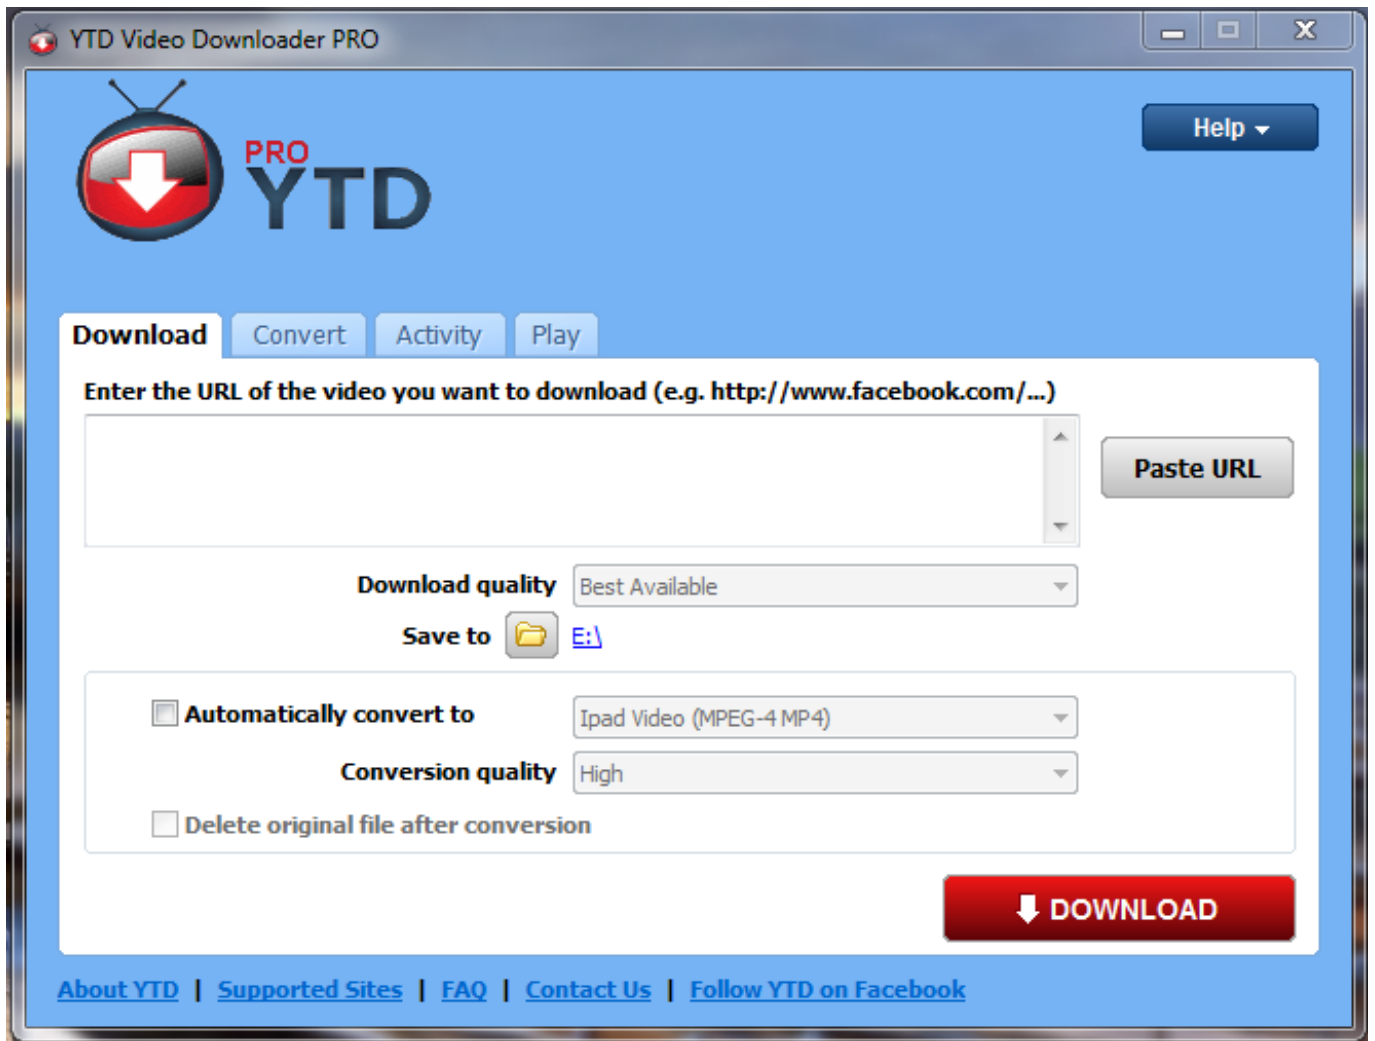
YTD Video Downloader PRO

PRO
YTD

Help

Download | Convert | Activity | Play

Enter the URL of the video you want to download (e.g. http://www.facebook.com/...)

Paste URL

Download quality | Best Available

Save to | E:\

Automatically convert to | Ipad Video (MPEG-4 MP4)

Conversion quality | High

Delete original file after conversion

DOWNLOAD

About YTD | Supported Sites | FAQ | Contact Us | Follow YTD on Facebook